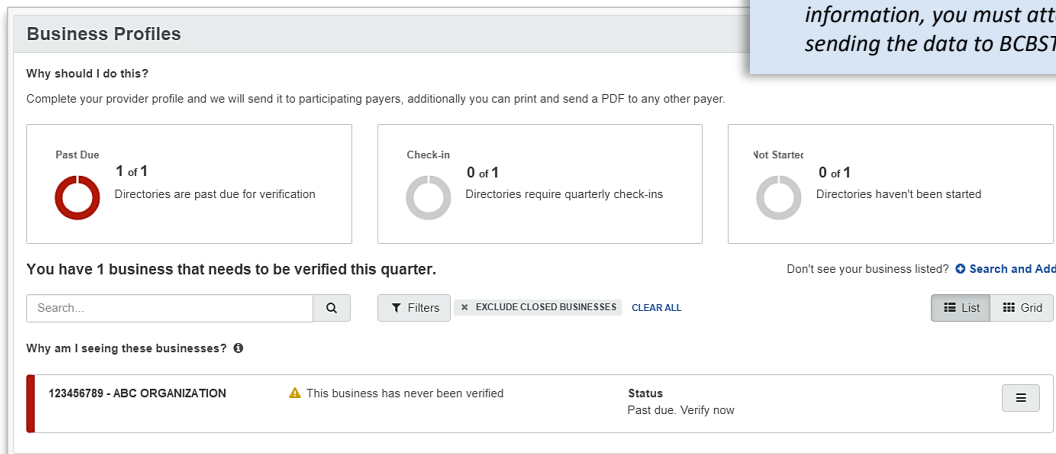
information, you must att
sending the data to BCBST

Business Profiles

Why should I do this?

Complete your provider profile and we will send it to participating payers, additionally you can print and send a PDF to any other payer.

Past Due
1 of 1
Directories are past due for verification

Check-in
0 of 1
Directories require quarterly check-ins

Not Startec
0 of 1
Directories haven't been started

You have 1 business that needs to be verified this quarter.

Don't see your business listed? Search and Add

Search...

Filters × EXCLUDE CLOSED BUSINESSES CLEAR ALL

List Grid

Why am I seeing these businesses?

123456789 - ABC ORGANIZATION
This business has never been verified
Status
Past due. Verify now